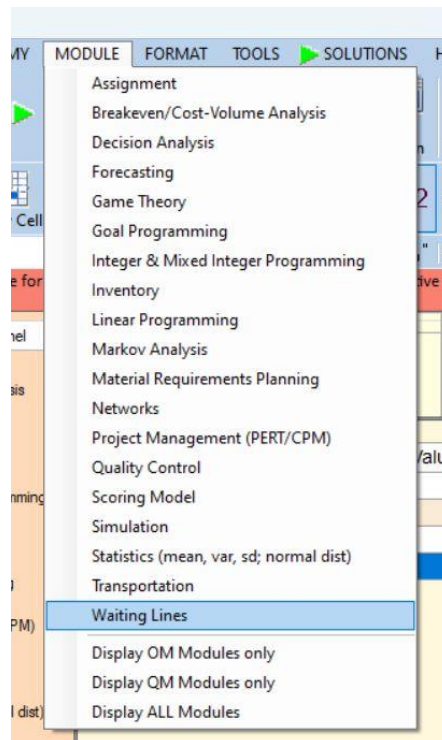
MY MODULE FORMAT TOOLS SOLUTIONS H

Assignment
Breakeven/Cost-Volume Analysis
Decision Analysis
Forecasting
Game Theory
Goal Programming
Integer & Mixed Integer Programming
Inventory
Linear Programming
Markov Analysis
Material Requirements Planning
Networks
Project Management (PERT/CPM)
Quality Control
Scoring Model
Simulation
Statistics (mean, var, sd; normal dist)
Transportation
Waiting Lines
Display OM Modules only
Display QM Modules only
Display ALL Modules

Cell
e for
nel
sis
mming
PM)
l dist)
n
2
tive
Valu